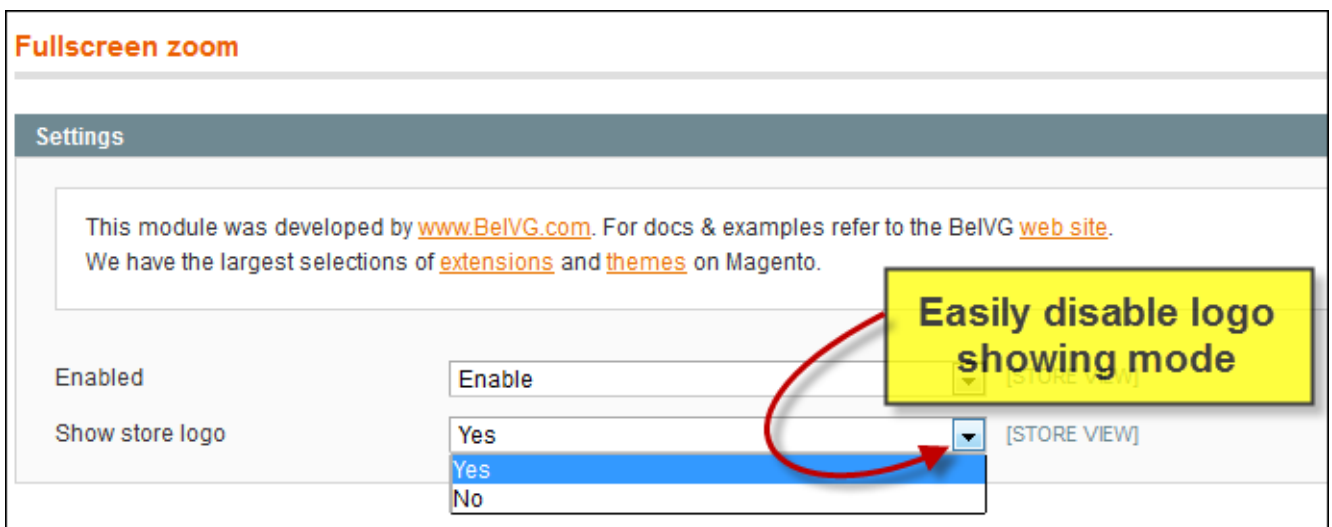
Fullscreen zoom

Settings

This module was developed by www.BelVG.com. For docs & examples refer to the BelVG web site.
We have the largest selections of extensions and themes on Magento.

Easily disable logo showing mode

Enabled
Enable
[STORE VIEW]

Show store logo
Yes
[STORE VIEW]
Yes
No